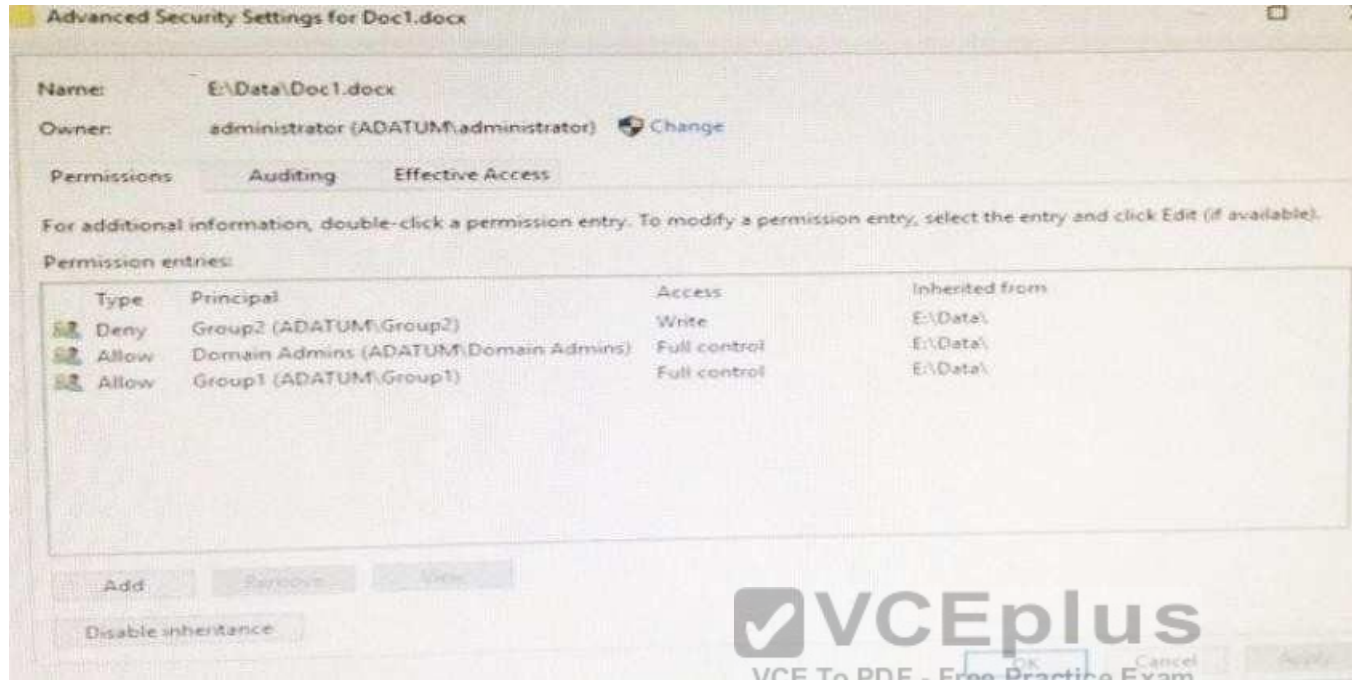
Advanced Security Settings for Doc1.docx

Name: E:\Data\Doc1.docx

Owner: administrator (ADATUM\administrator) Change

Permissions Auditing Effective Access

For additional information, double-click a permission entry. To modify a permission entry, select the entry and click Edit (if available).

Permission entries:

| Type | Principal | Access | Inherited from |
|---|---|---|---|
| Deny | Group2 (ADATUM\Group2) | Write | E:\Data\ |
| Allow | Domain Admins (ADATUM\Domain Admins) | Full control | E:\Data\ |
| Allow | Group1 (ADATUM\Group1) | Full control | E:\Data\ |

Add Remove View

Disable inheritance

VCEplus
VCE To PDF - Free Practice Exam

OK Cancel Apply